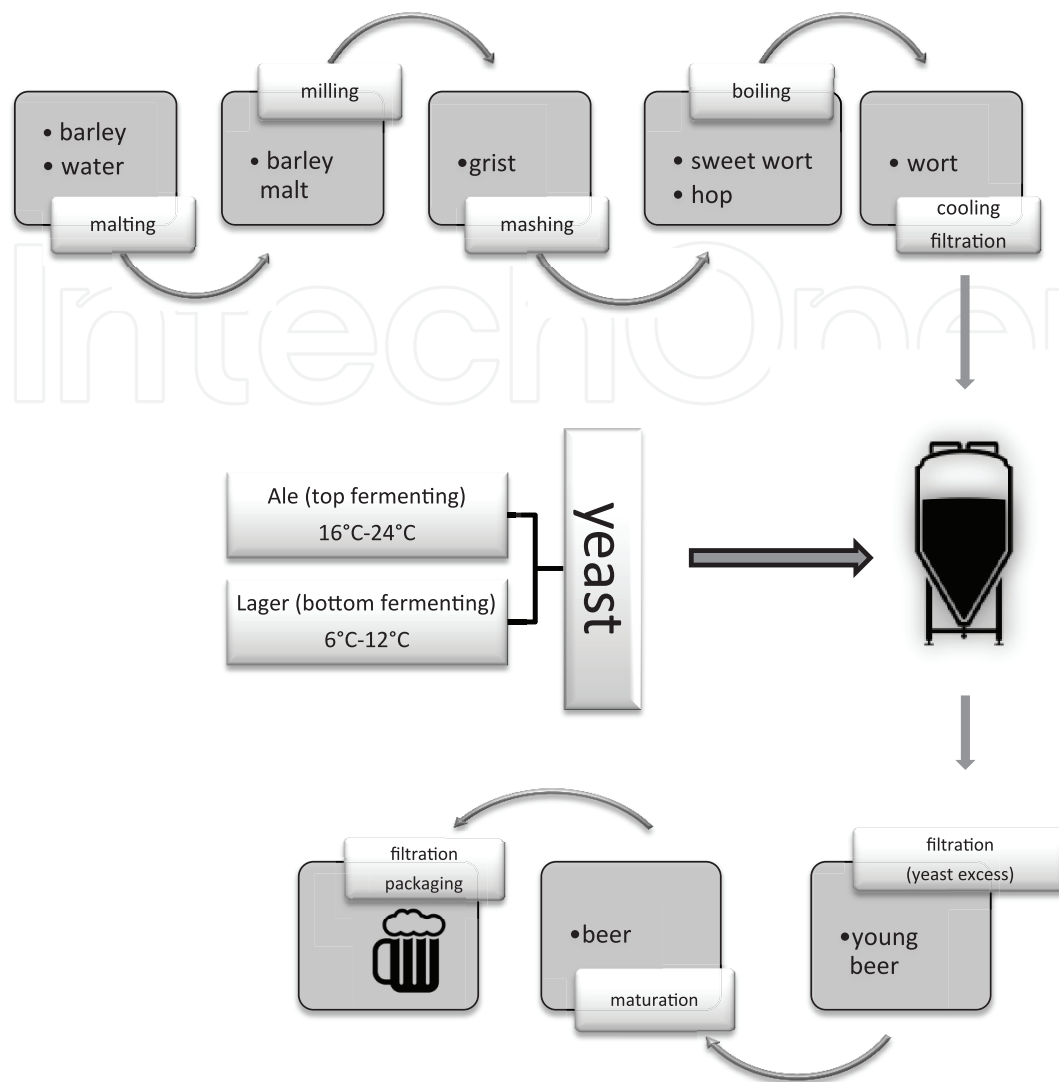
• barley
• water

malting

milling

• barley malt

•grist

mashing

boiling

• sweet wort
• hop

• wort

cooling
filtration

IntechOpen

Ale (top fermenting)
16°C-24°C

Lager (bottom fermenting)
6°C-12°C

yeast

filtration
(yeast excess)

•young beer

•beer

maturation

filtration
packaging